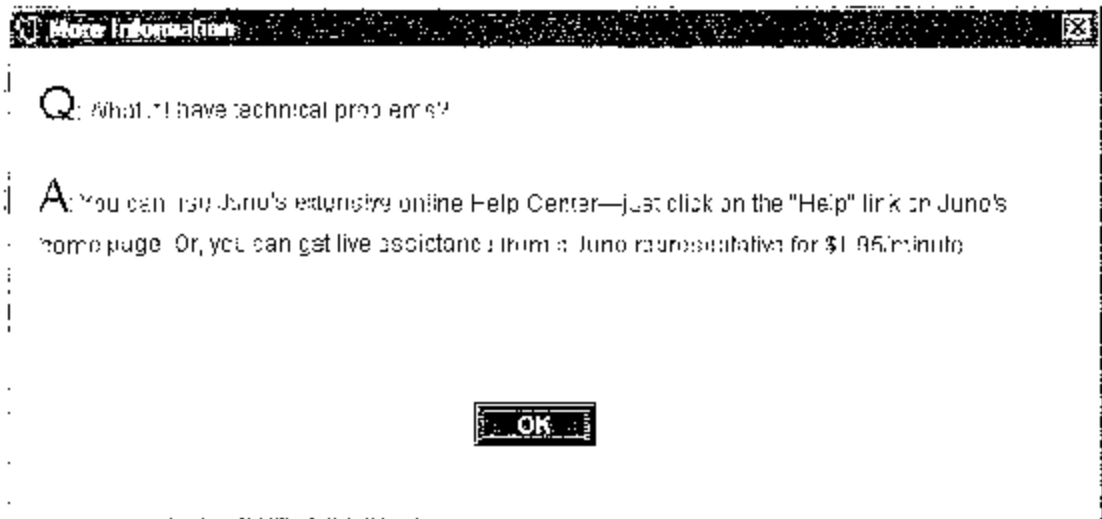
More Information

Q: What if I have technical problems?

A: You can use Juno's extensive online Help Center—just click on the "Help" link on Juno's home page. Or, you can get live assistance from a Juno representative for $1.95/minute.

OK